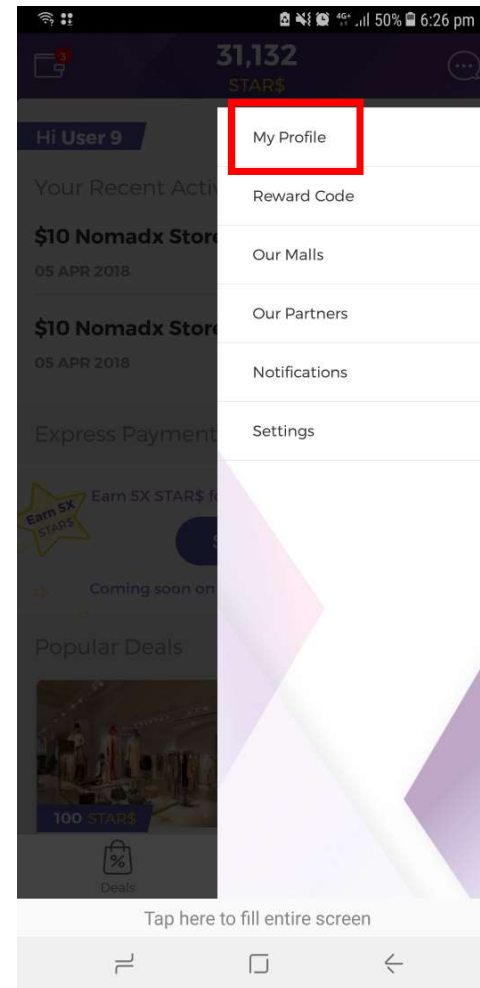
50% 6:26 pm

3

31,132
STAR$

Hi User 9

Your Recent Acti

$10 Nomadx Stor
05 APR 2018

$10 Nomadx Stor
05 APR 2018

Express Payment

Earn 5X STAR$

Earn 5X STAR$ f

Coming soon on

Popular Deals

100 STAR$

Deals

My Profile

Reward Code

Our Malls

Our Partners

Notifications

Settings

Tap here to fill entire screen